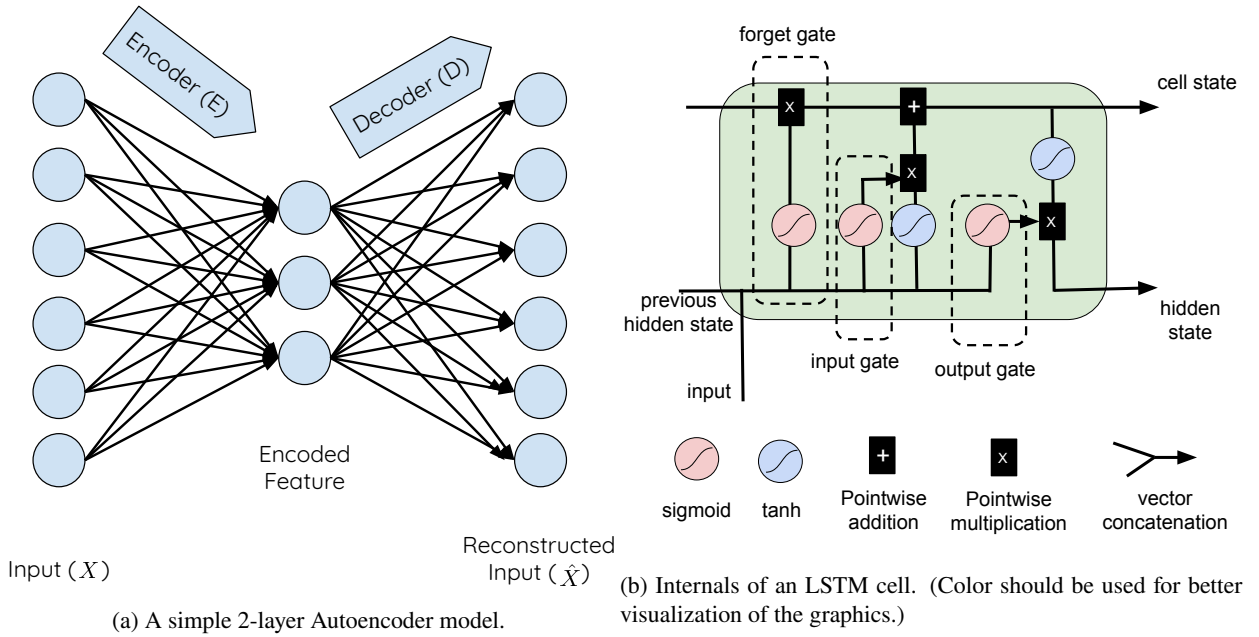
Encoder (E)

Decoder (D)

Encoded Feature

Input ($X$)

Reconstructed Input ($\hat{X}$)

(a) A simple 2-layer Autoencoder model.

forget gate

cell state

x

+

x

x

previous hidden state

input gate

output gate

hidden state

input

sigmoid

tanh

+

Pointwise addition

x

Pointwise multiplication

vector concatenation

(b) Internals of an LSTM cell. (Color should be used for better visualization of the graphics.)